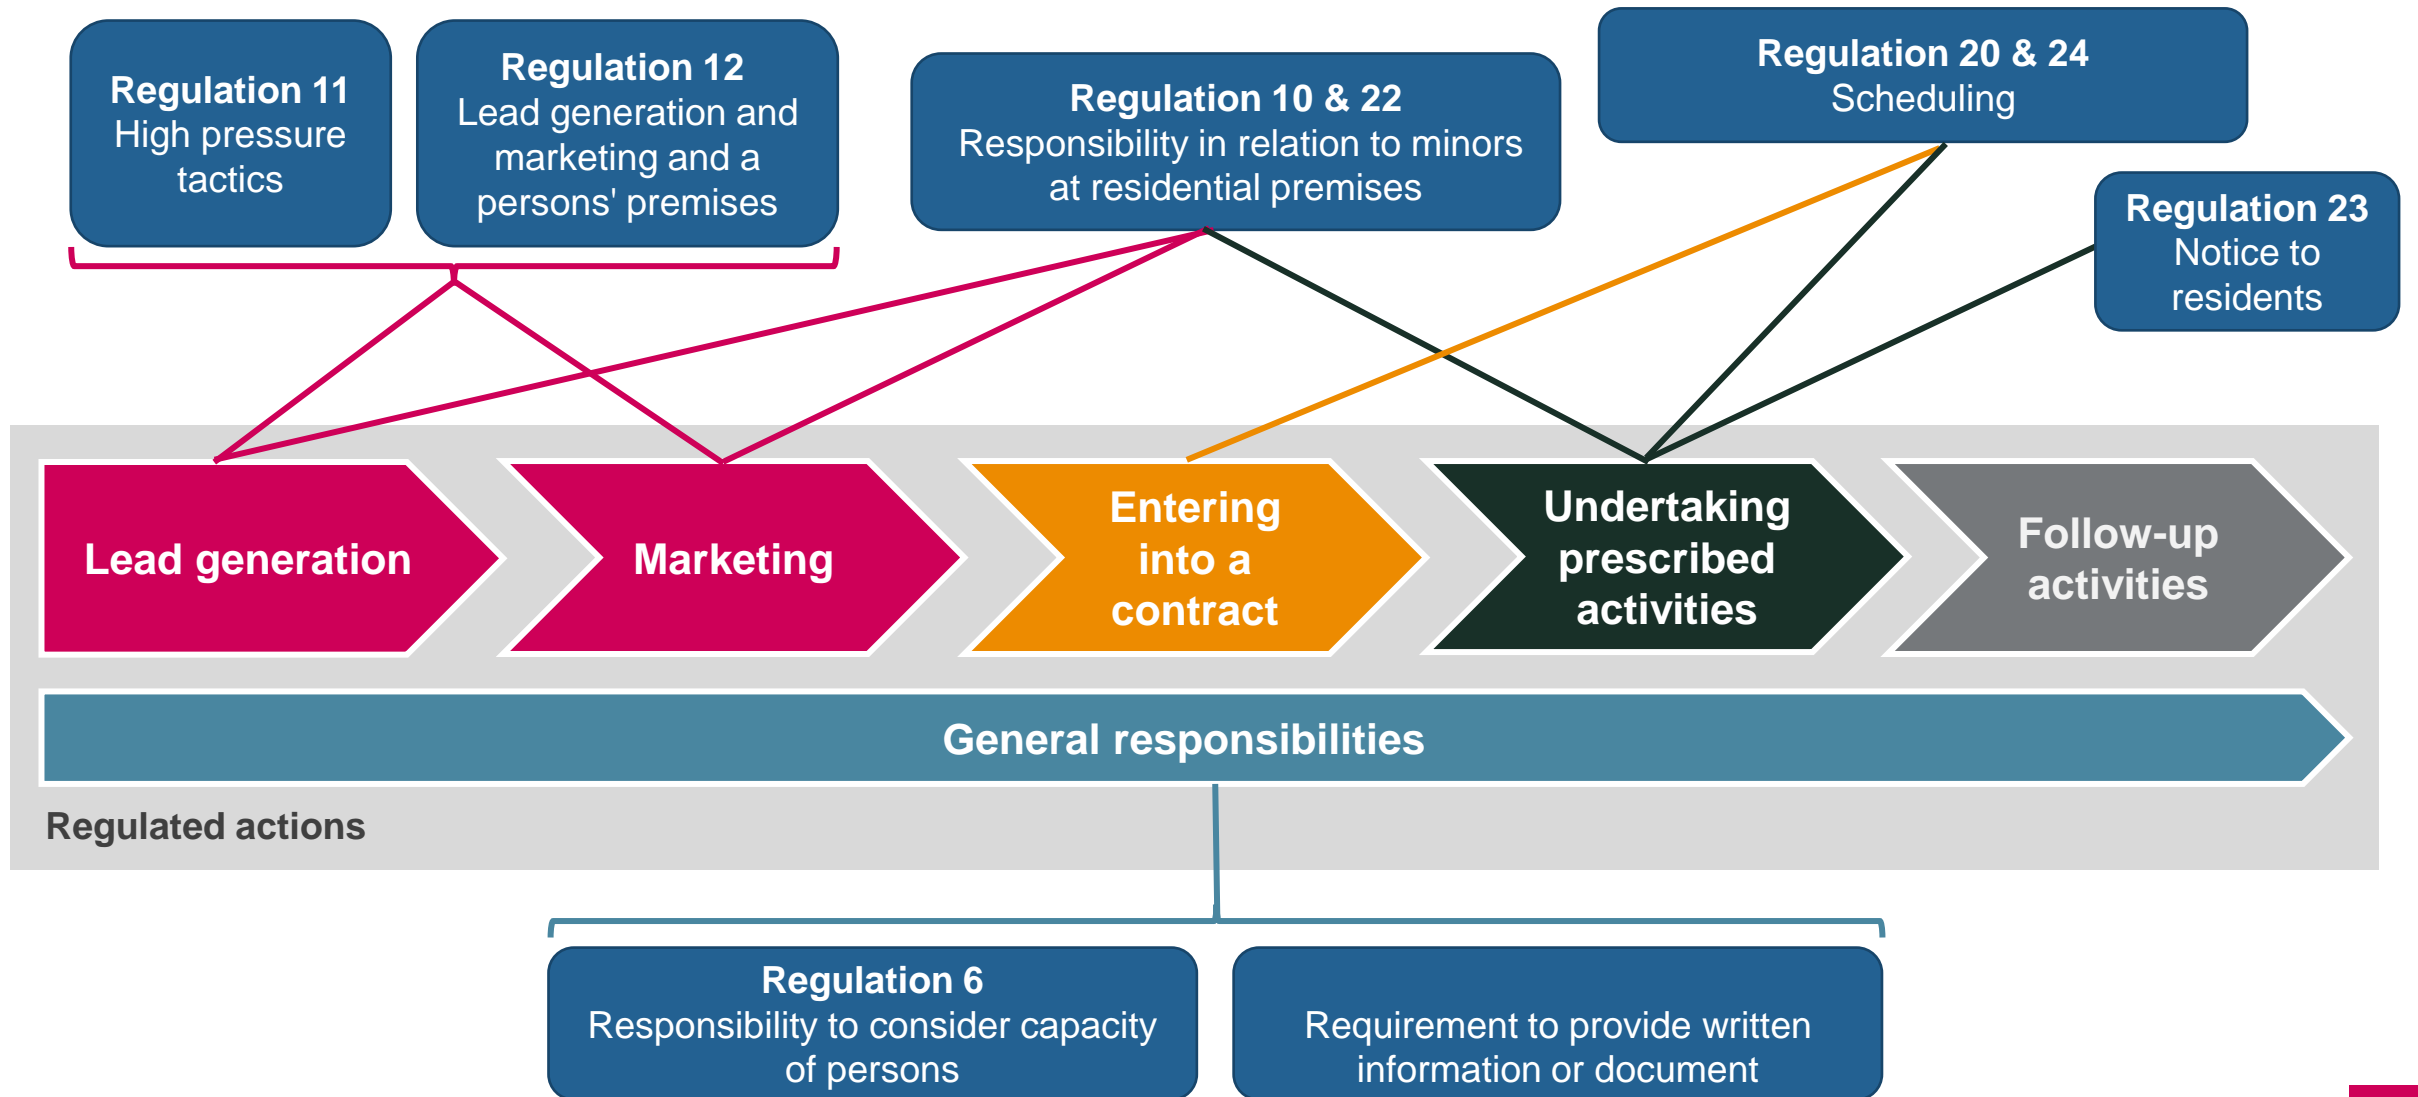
Regulation 11
High pressure tactics

Regulation 12
Lead generation and marketing and a persons' premises

Regulation 10 & 22
Responsibility in relation to minors at residential premises

Regulation 20 & 24
Scheduling

Regulation 23
Notice to residents

Lead generation

Marketing

Entering into a contract

Undertaking prescribed activities

Follow-up activities

General responsibilities

Regulated actions

Regulation 6
Responsibility to consider capacity of persons

Requirement to provide written information or document